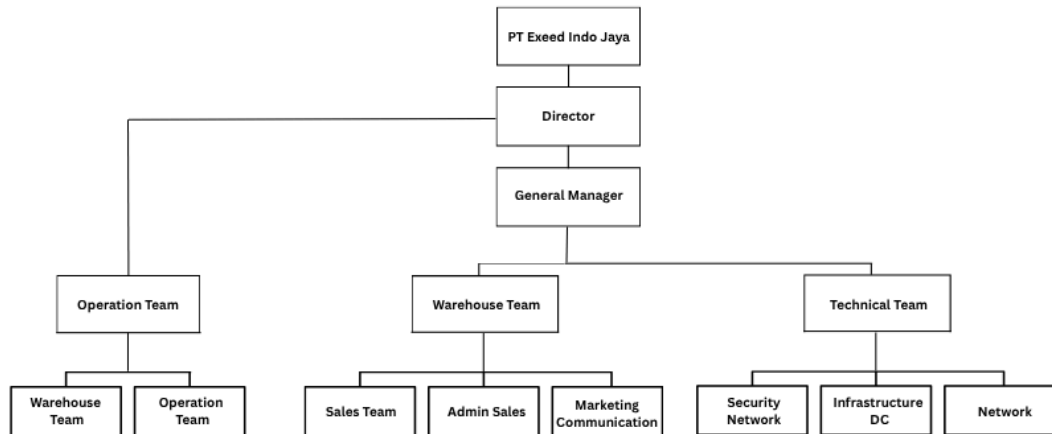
PT Exeed Indo Jaya

Director

General Manager

Operation Team

Warehouse Team

Technical Team

Warehouse Team

Operation Team

Sales Team

Admin Sales

Marketing Communication

Security Network

Infrastructure DC

Network